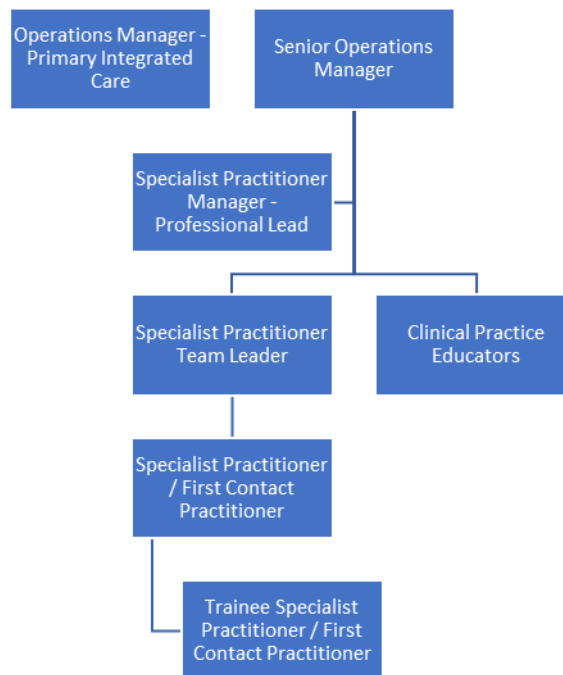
Operations Manager - Primary Integrated Care

Senior Operations Manager

Specialist Practitioner Manager - Professional Lead

Specialist Practitioner Team Leader

Clinical Practice Educators

Specialist Practitioner / First Contact Practitioner

Trainee Specialist Practitioner / First Contact Practitioner